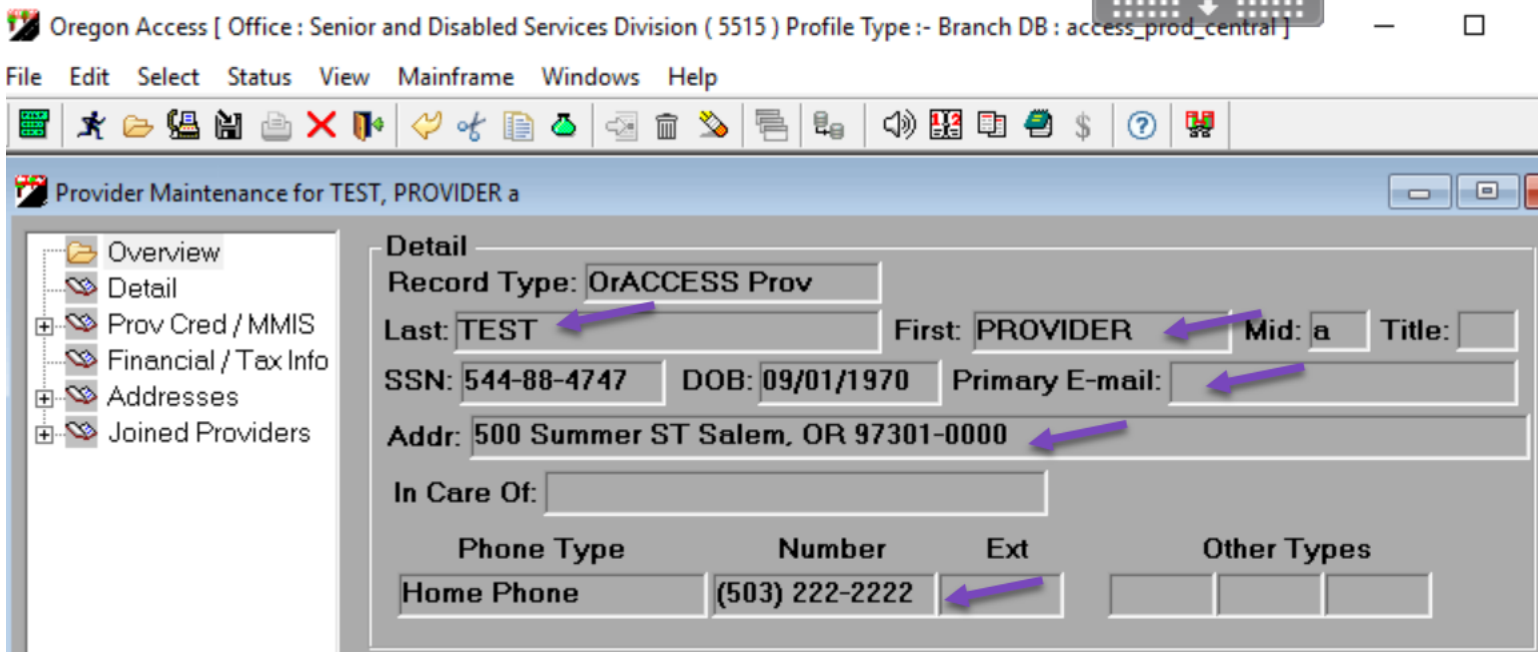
Oregon Access [ Office : Senior and Disabled Services Division ( 5515 ) Profile Type :- Branch DB : access_prod_central ]

File Edit Select Status View Mainframe Windows Help

Provider Maintenance for TEST, PROVIDER a

Overview
Detail
Prov Cred / MMIS
Financial / Tax Info
Addresses
Joined Providers

Detail

Record Type: OrACCESS Prov

Last: TEST First: PROVIDER Mid: a Title:

SSN: 544-88-4747 DOB: 09/01/1970 Primary E-mail:

Addr: 500 Summer ST Salem, OR 97301-0000

In Care Of:

| Phone Type | Number | Ext | Other Types |
|---|---|---|---|
| Home Phone | (503) 222-2222 | | |